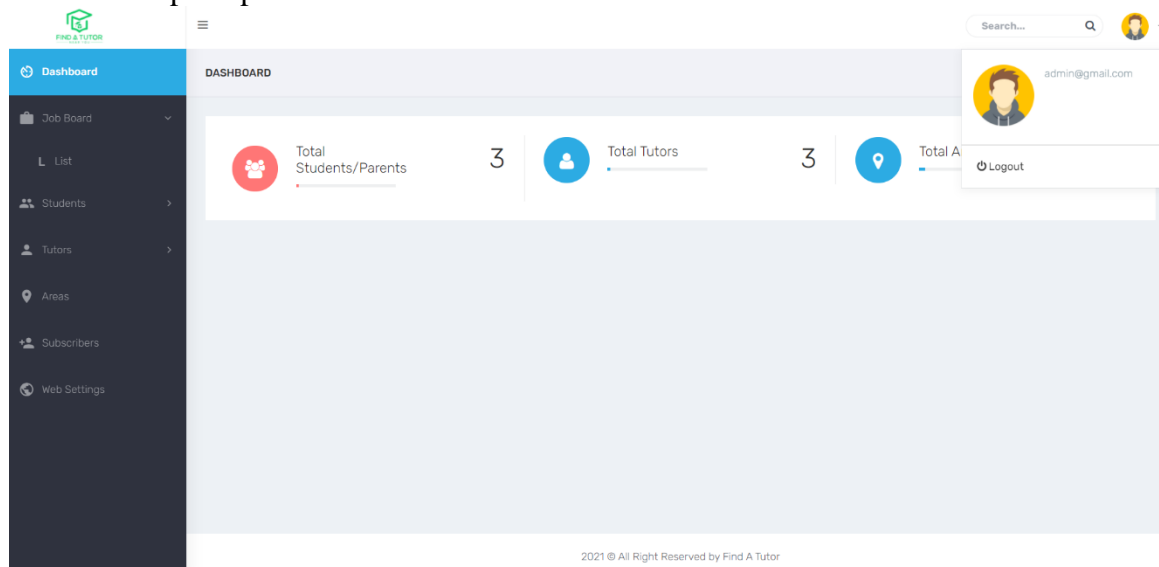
FIND A TUTOR

Search...

Dashboard

Job Board

L List

Students

Tutors

Areas

Subscribers

Web Settings

DASHBOARD

Total Students/Parents 3

Total Tutors 3

Total A

admin@gmail.com

Logout

2021 © All Right Reserved by Find A Tutor